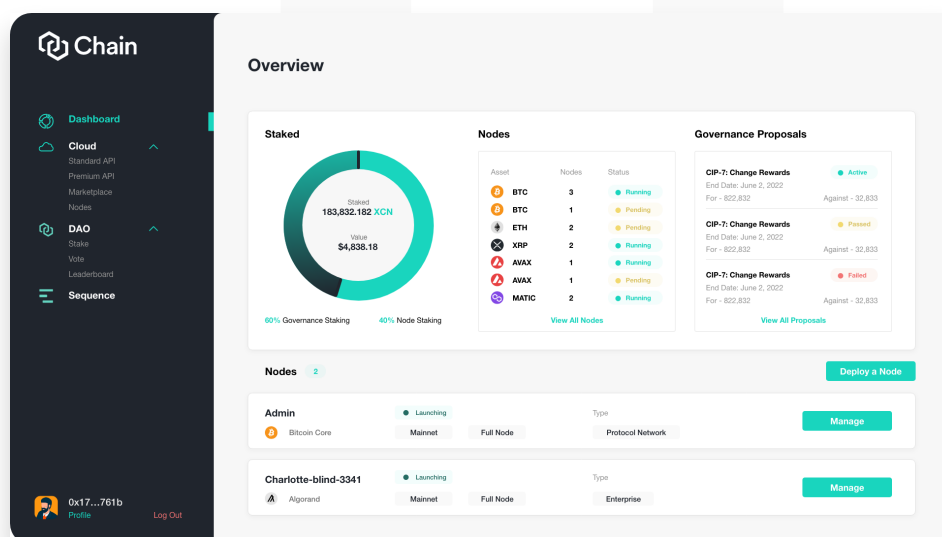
Chain

Dashboard
Cloud
Standard API
Premium API
Marketplace
Nodes
DAO
Stake
Vote
Leaderboard
Sequence

0x17...761b
Profile
Log Out

Overview

Staked

Staked
183,832.182 XCN
Value
$4,838.18

60% Governance Staking
40% Node Staking

Nodes

| Asset | Nodes | Status |
|---|---|---|
| BTC | 3 | Running |
| BTC | 1 | Pending |
| ETH | 2 | Pending |
| XRP | 2 | Running |
| AVAX | 1 | Running |
| AVAX | 1 | Pending |
| MATIC | 2 | Running |

View All Nodes

Governance Proposals

CIP-7: Change Rewards
Active
End Date: June 2, 2022
For - 822,832
Against - 32,833

CIP-7: Change Rewards
Passed
End Date: June 2, 2022
For - 822,832
Against - 32,833

CIP-7: Change Rewards
Failed
End Date: June 2, 2022
For - 822,832
Against - 32,833

View All Proposals

Nodes 2

Deploy a Node

Admin
Bitcoin Core
Launching
Mainnet
Full Node
Type
Protocol Network
Manage

Charlotte-blind-3341
Algorand
Launching
Mainnet
Full Node
Type
Enterprise
Manage